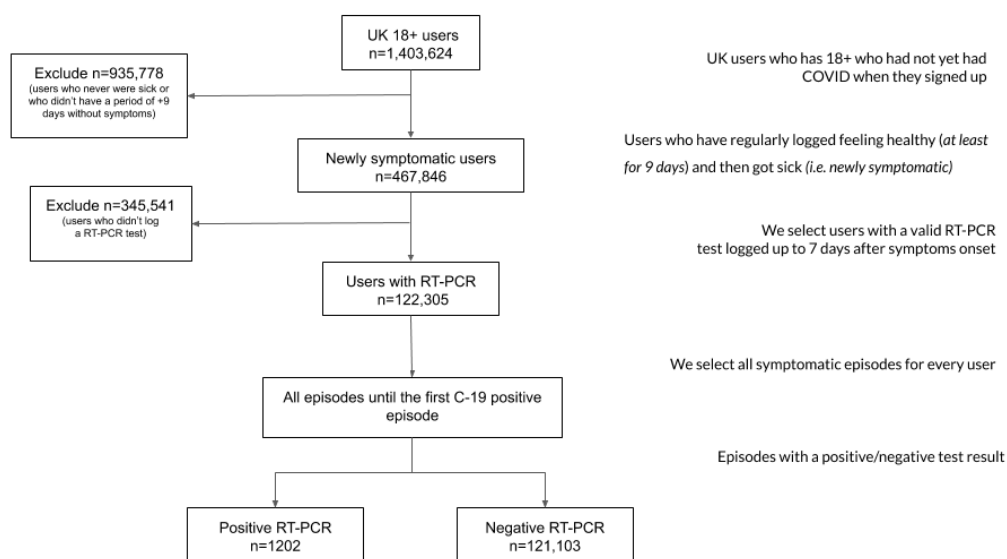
UK 18+ users
n=1,403,624

UK users who has 18+ who had not yet had COVID when they signed up

Exclude n=935,778
(users who never were sick or who didn't have a period of +9 days without symptoms)

Newly symptomatic users
n=467,846

Users who have regularly logged feeling healthy (*at least for 9 days*) and then got sick (*i.e. newly symptomatic*)

Exclude n=345,541
(users who didn't log a RT-PCR test)

We select users with a valid RT-PCR test logged up to 7 days after symptoms onset

Users with RT-PCR
n=122,305

We select all symptomatic episodes for every user

All episodes until the first C-19 positive episode

Episodes with a positive/negative test result

Positive RT-PCR
n=1202

Negative RT-PCR
n=121,103